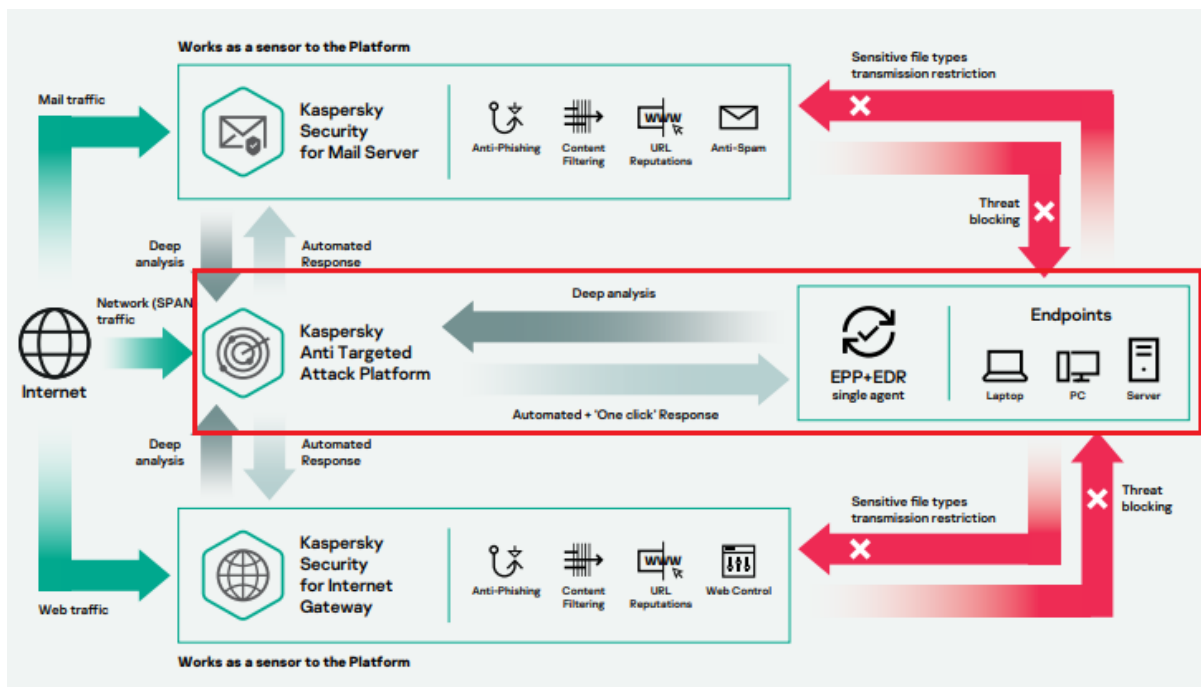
Works as a sensor to the Platform

Mail traffic

Kaspersky Security for Mail Server

Anti-Phishing

Content Filtering

WWW

URL Reputations

Anti-Spam

Sensitive file types transmission restriction

Threat blocking

Deep analysis

Automated Response

Network (SPAN) traffic

Internet

Kaspersky Anti Targeted Attack Platform

Deep analysis

Automated + 'One click' Response

EPP+EDR single agent

Endpoints

Laptop

PC

Server

Deep analysis

Automated Response

Sensitive file types transmission restriction

Threat blocking

Kaspersky Security for Internet Gateway

Anti-Phishing

Content Filtering

WWW

URL Reputations

Web Control

Web traffic

Works as a sensor to the Platform